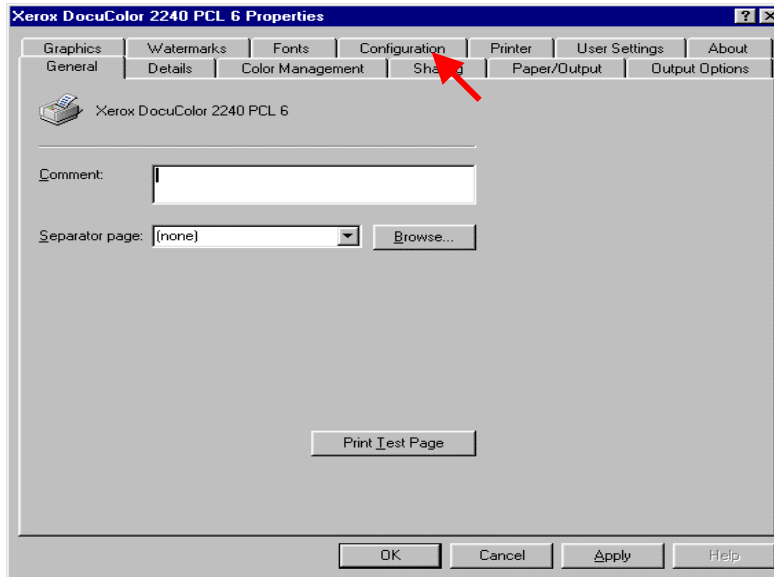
Xerox DocuColor 2240 PCL 6 Properties

? X

Graphics | Watermarks | Fonts | Configuration | Printer | User Settings | About

General | Details | Color Management | Sha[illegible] | Paper/Output | Output Options

Xerox DocuColor 2240 PCL 6

Comment:

Separator page: (none)

Browse...

Print Test Page

OK | Cancel | Apply | Help